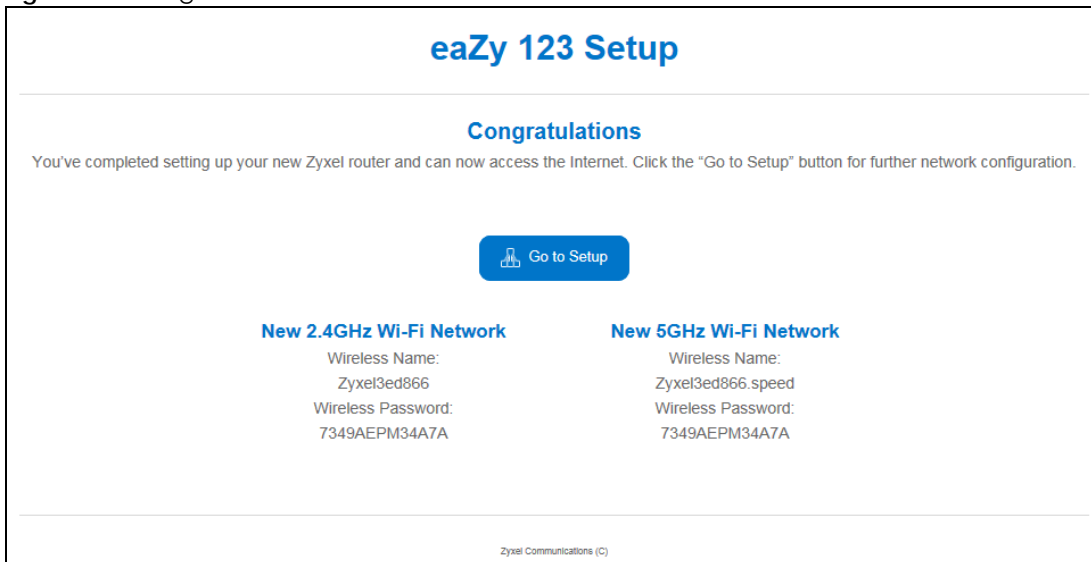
eaZy 123 Setup

Congratulations

You've completed setting up your new Zyxel router and can now access the Internet. Click the "Go to Setup" button for further network configuration.

Go to Setup

New 2.4GHz Wi-Fi Network
Wireless Name:
Zyxel3ed866
Wireless Password:
7349AEPM34A7A

New 5GHz Wi-Fi Network
Wireless Name:
Zyxel3ed866.speed
Wireless Password:
7349AEPM34A7A

Zyxel Communications (C)